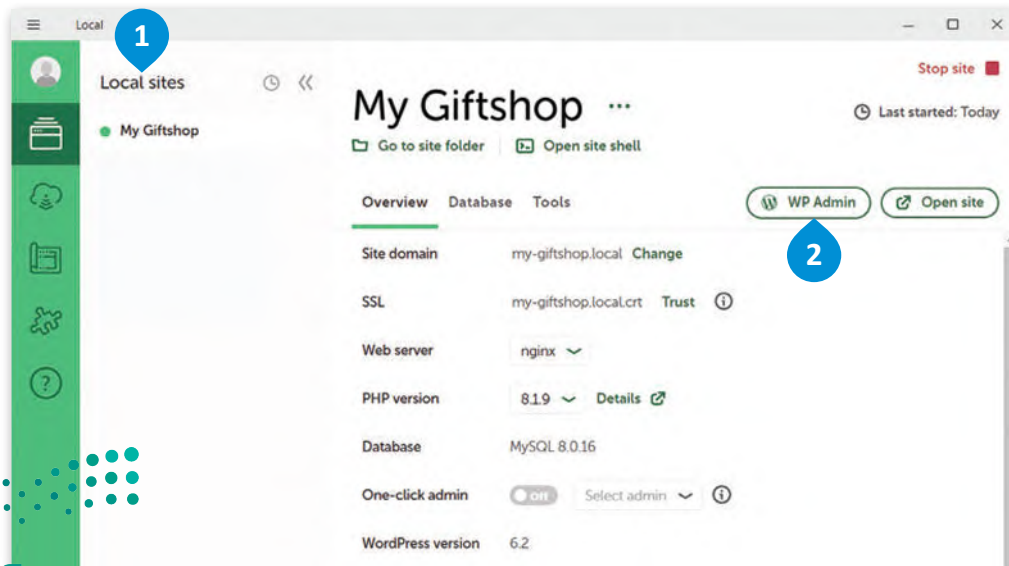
Local

1

Local sites

My Giftshop

Stop site

My Giftshop ···

Last started: Today

Go to site folder

Open site shell

Overview Database Tools

WP Admin

Open site

2

| | |
|---|---|
| Site domain | my-giftshop.local Change |
| SSL | my-giftshop.local.crt Trust |
| Web server | nginx |
| PHP version | 8.1.9 Details |
| Database | MySQL 8.0.16 |
| One-click admin | off Select admin |
| WordPress version | 6.2 |